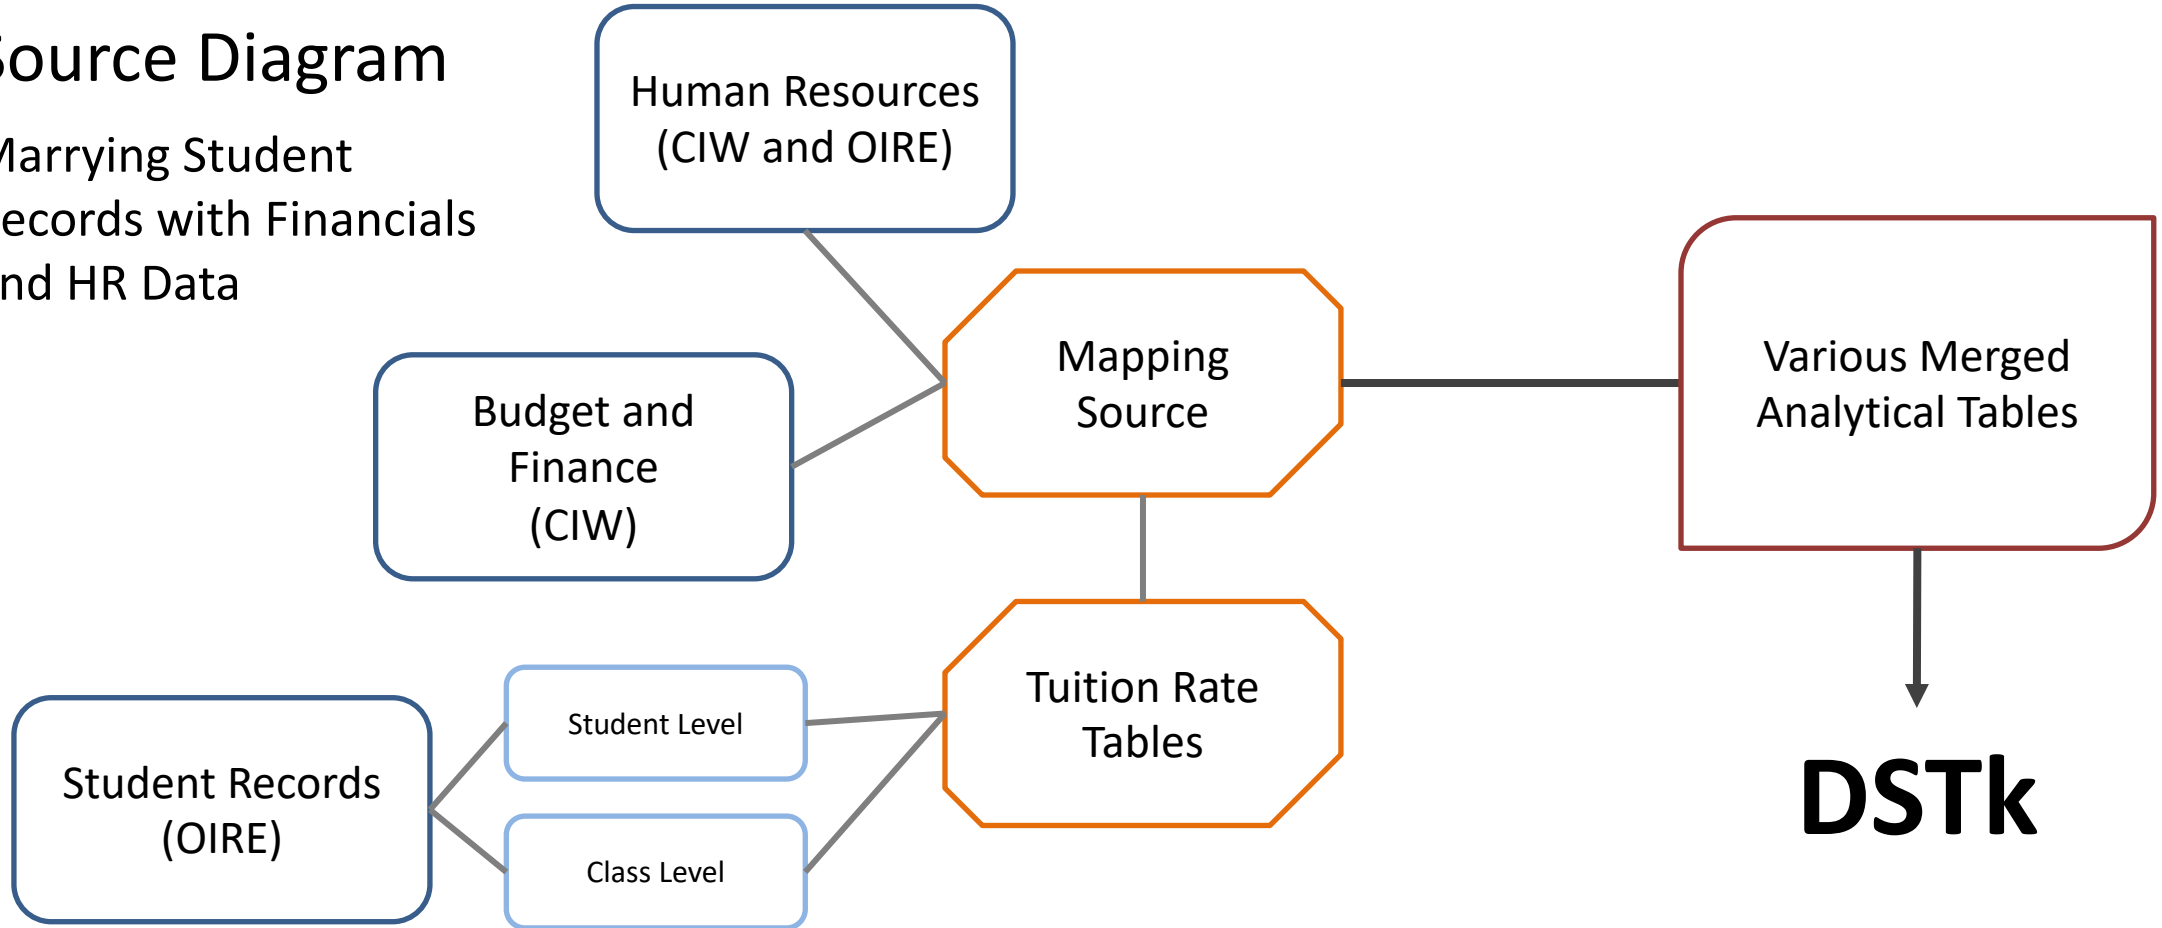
ource Diagram

Marrying Student ecords with Financials nd HR Data

Human Resources (CIW and OIRE)

Budget and Finance (CIW)

Mapping Source

Various Merged Analytical Tables

Tuition Rate Tables

Student Level

Class Level

Student Records (OIRE)

DSTk